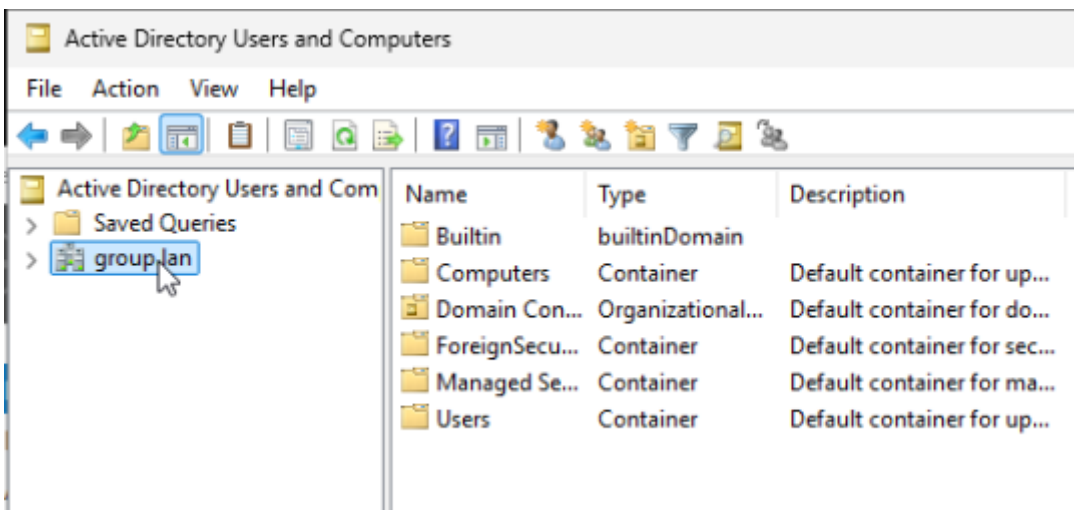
Active Directory Users and Computers

File Action View Help

Active Directory Users and Com
Saved Queries
group.lan

| Name | Type | Description |
|---|---|---|
| Builtin | builtinDomain | |
| Computers | Container | Default container for up... |
| Domain Con... | Organizational... | Default container for do... |
| ForeignSecu... | Container | Default container for sec... |
| Managed Se... | Container | Default container for ma... |
| Users | Container | Default container for up... |